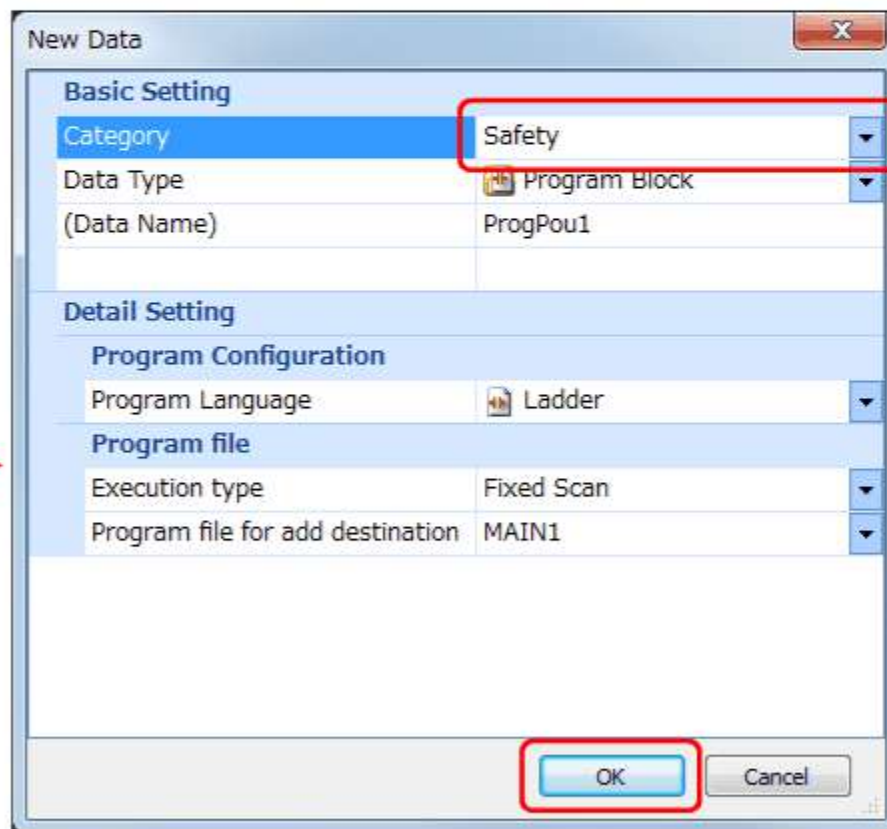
New Data

Basic Setting

| | |
|---|---|
| Category | Safety |
| Data Type | Program Block |
| (Data Name) | ProgPou1 |

Detail Setting

Program Configuration

| | |
|---|---|
| Program Language | Ladder |

Program file

| | |
|---|---|
| Execution type | Fixed Scan |
| Program file for add destination | MAIN1 |

OK Cancel